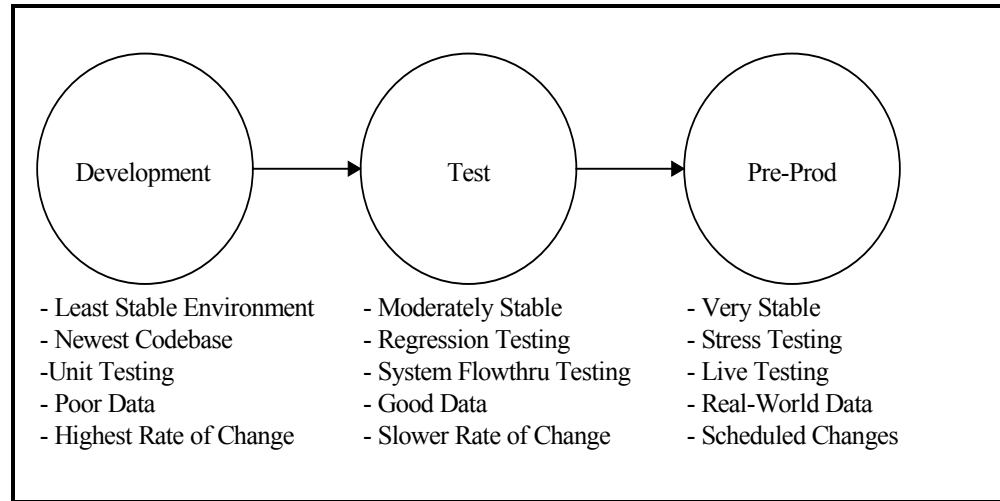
Development

Test

Pre-Prod

- Least Stable Environment
- Newest Codebase
-Unit Testing
- Poor Data
- Highest Rate of Change

- Moderately Stable
- Regression Testing
- System Flowthru Testing
- Good Data
- Slower Rate of Change

- Very Stable
- Stress Testing
- Live Testing
- Real-World Data
- Scheduled Changes